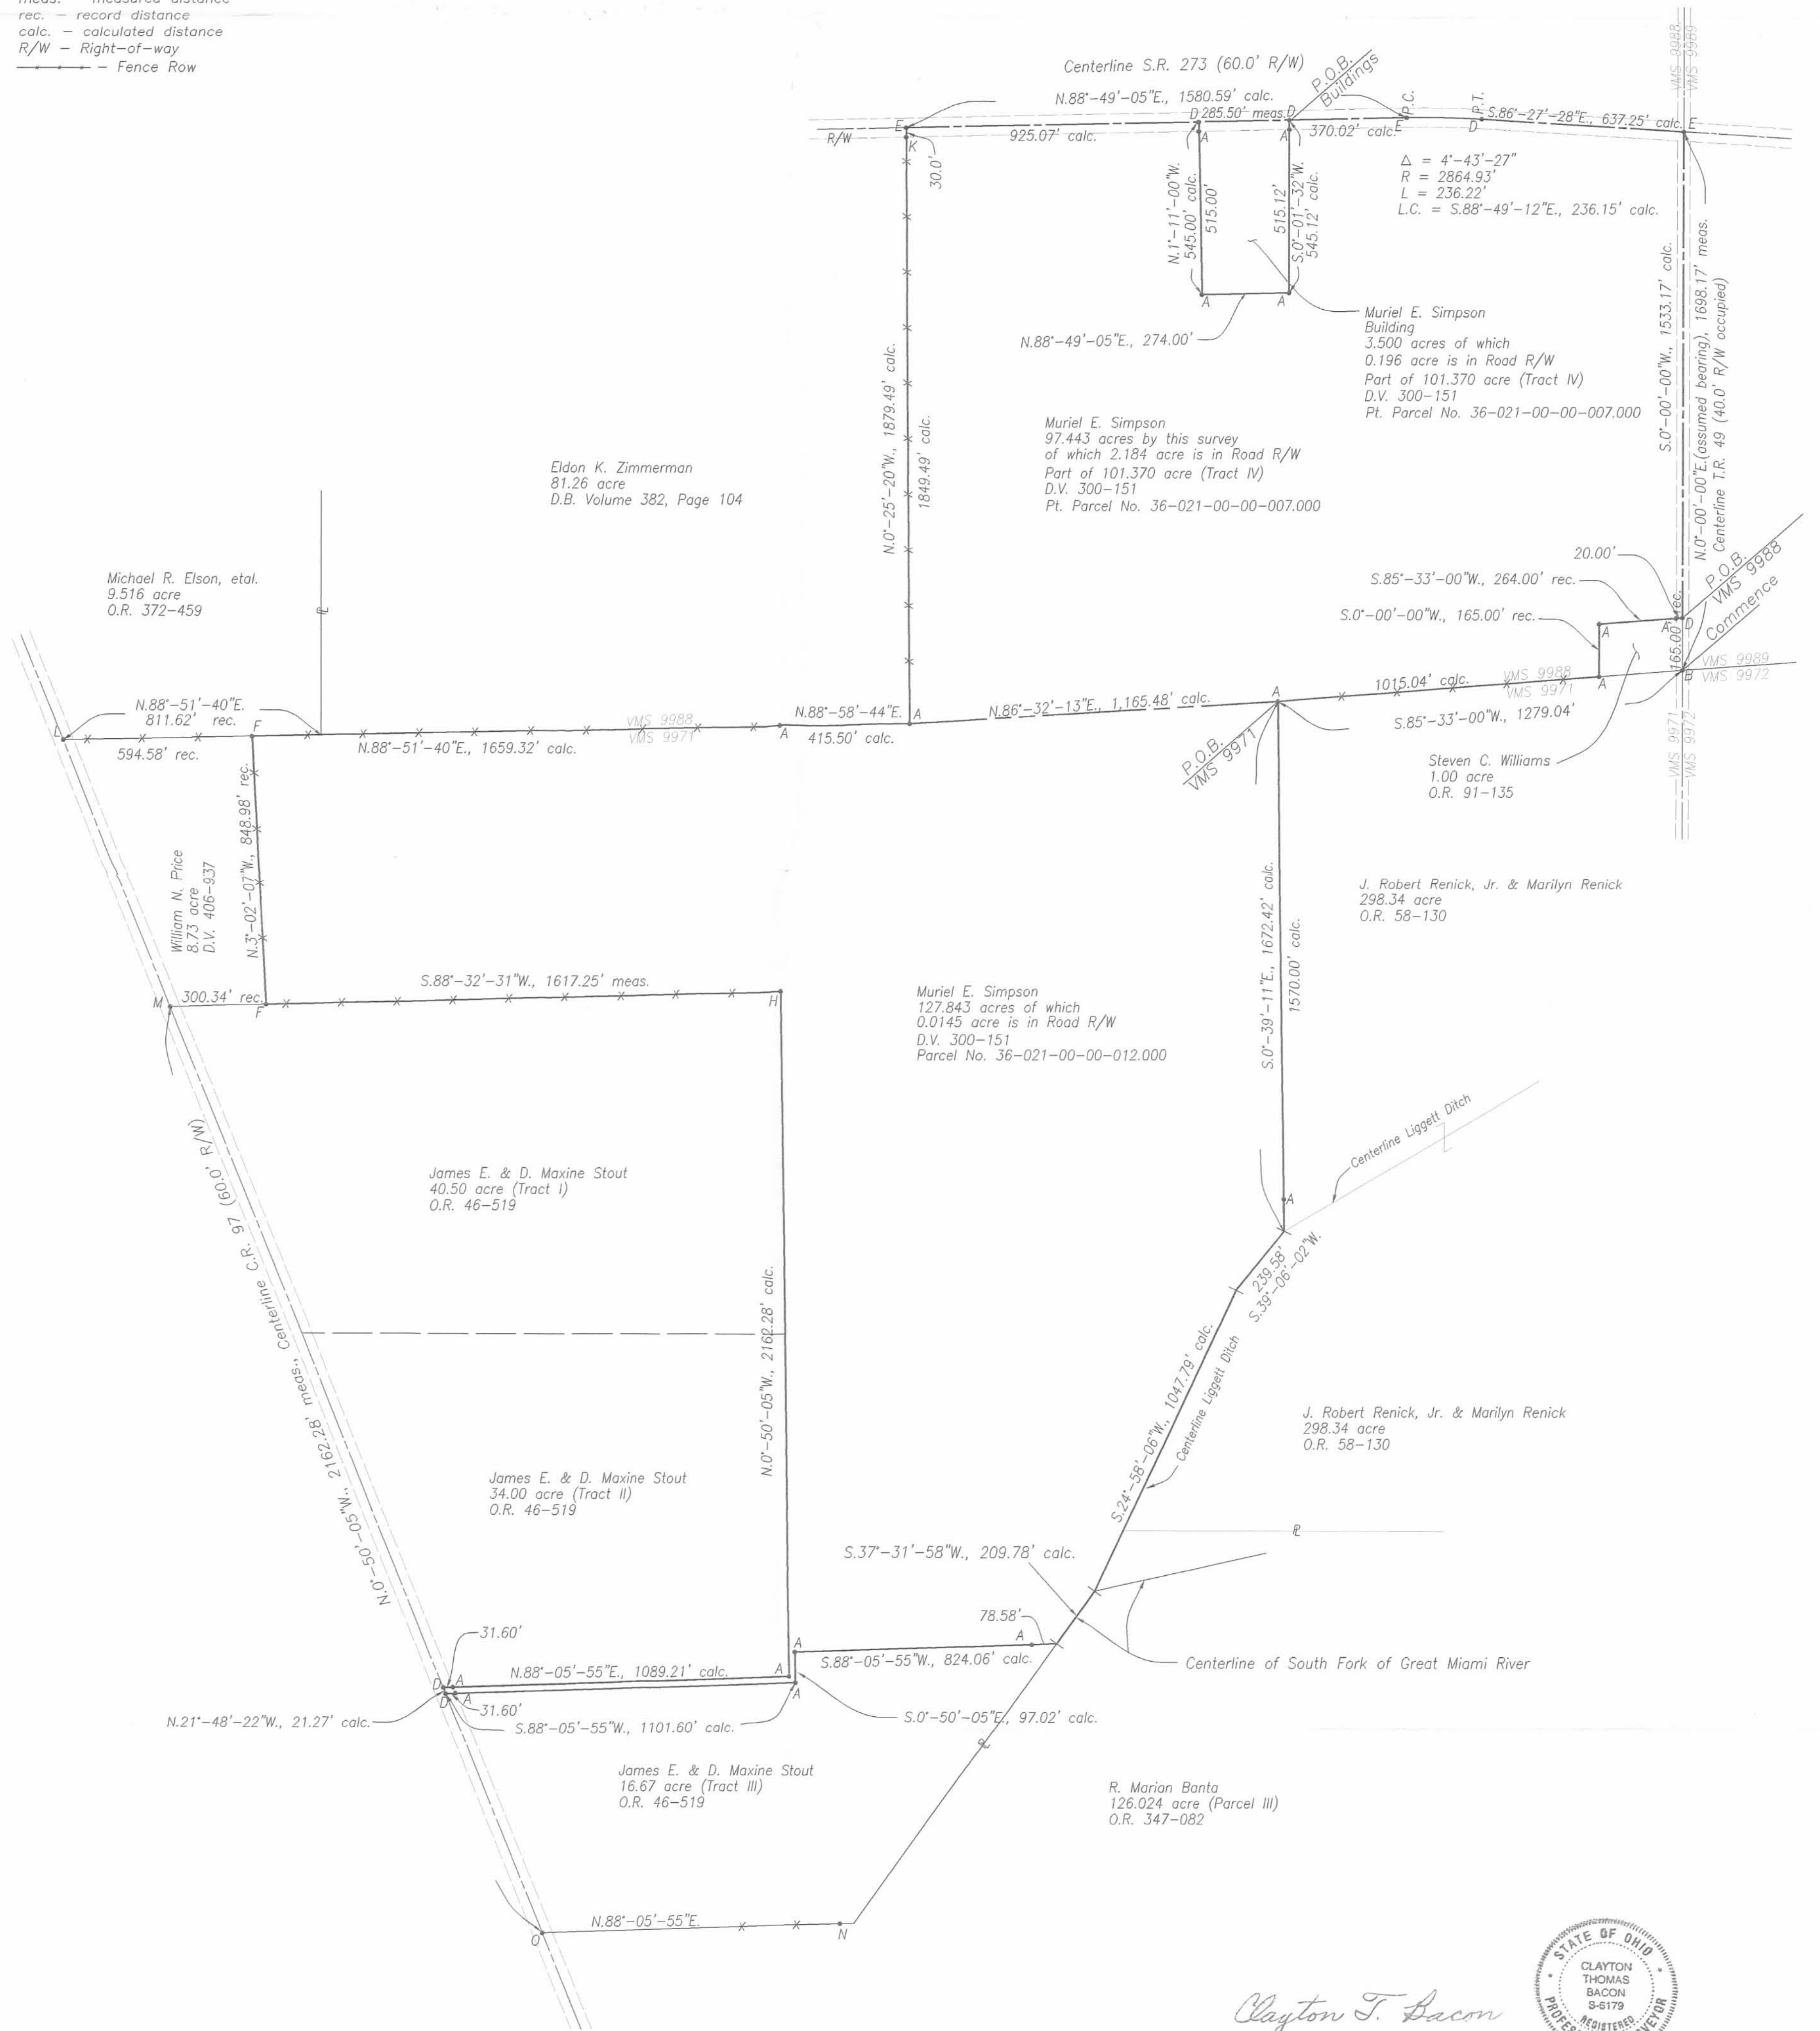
meas. – measured distance
rec. – record distance
calc. – calculated distance
R/W – Right-of-way
– Fence Row

Centerline S.R. 273 (60.0' R/W)
P.O.B. Buildings
N.88°-49'-05"E., 1580.59' calc.
D 285.50' meas. D
P.C.
P.T.
S.86°-27'-28"E., 637.25' calc. E
R/W
E
925.07' calc.
A
A
370.02' calc. E
D
K
30.0'
$\Delta$ = 4°-43'-27"
R = 2864.93'
L = 236.22'
L.C. = S.88°-49'-12"E., 236.15' calc.
N.1°-11'-00"W. 545.00' calc.
515.00'
515.12'
S.0°-01'-32"W. 545.12' calc.
A
A
Muriel E. Simpson
Building
3.500 acres of which
0.196 acre is in Road R/W
Part of 101.370 acre (Tract IV)
D.V. 300-151
Pt. Parcel No. 36-021-00-00-007.000
N.88°-49'-05"E., 274.00'
VMS 9988
VMS 9989
S.0°-00'-00"W., 1533.17' calc.
N.0°-00'-00"E.(assumed bearing), 1698.17' meas.
Centerline T.R. 49 (40.0' R/W occupied)
N.0°-25'-20"W., 1879.49' calc.
1849.49' calc.
Muriel E. Simpson
97.443 acres by this survey
of which 2.184 acre is in Road R/W
Part of 101.370 acre (Tract IV)
D.V. 300-151
Pt. Parcel No. 36-021-00-00-007.000
Eldon K. Zimmerman
81.26 acre
D.B. Volume 382, Page 104
Michael R. Elson, etal.
9.516 acre
O.R. 372-459
20.00'
S.85°-33'-00"W., 264.00' rec.
P.O.B. VMS 9988
Commence
S.0°-00'-00"W., 165.00' rec.
A
A
165.00' rec.
D
1015.04' calc.
VMS 9988
VMS 9971
A
B
VMS 9989
VMS 9972
N.88°-51'-40"E.
811.62' rec.
L
F
594.58' rec.
N.88°-51'-40"E., 1659.32' calc.
VMS 9988
VMS 9971
A
N.88°-58'-44"E.
A
415.50' calc.
N.86°-32'-13"E., 1,165.48' calc.
A
S.85°-33'-00"W., 1279.04'
P.O.B. VMS 9971
Steven C. Williams
1.00 acre
O.R. 91-135
VMS 9971
VMS 9972
N.3°-02'-07"W., 848.98' rec.
William N. Price
8.73 acre
D.V. 406-937
S.0°-39'-11"E., 1672.42' calc.
1570.00' calc.
J. Robert Renick, Jr. & Marilyn Renick
298.34 acre
O.R. 58-130
S.88°-32'-31"W., 1617.25' meas.
M
300.34' rec.
F
H
Muriel E. Simpson
127.843 acres of which
0.0145 acre is in Road R/W
D.V. 300-151
Parcel No. 36-021-00-00-012.000
Centerline Liggett Ditch
James E. & D. Maxine Stout
40.50 acre (Tract I)
O.R. 46-519
A
N.0°-50'-05"W., 2162.28' meas., Centerline C.R. 97 (60.0' R/W)
N.0°-50'-05"W., 2162.28' calc.
239.58'
S.39°-06'-02"W.
S.24°-58'-06"W., 1047.79' calc.
Centerline Liggett Ditch
J. Robert Renick, Jr. & Marilyn Renick
298.34 acre
O.R. 58-130
James E. & D. Maxine Stout
34.00 acre (Tract II)
O.R. 46-519
S.37°-31'-58"W., 209.78' calc.
78.58'
A
31.60'
A
N.88°-05'-55"E., 1089.21' calc.
A
S.88°-05'-55"W., 824.06' calc.
Centerline of South Fork of Great Miami River
D
A
A
D
31.60'
A
N.21°-48'-22"W., 21.27' calc.
S.88°-05'-55"W., 1101.60' calc.
S.0°-50'-05"E., 97.02' calc.
James E. & D. Maxine Stout
16.67 acre (Tract III)
O.R. 46-519
R. Marian Banta
126.024 acre (Parcel III)
O.R. 347-082
N.88°-05'-55"E.
O
N
Clayton T. Bacon
STATE OF OHIO
CLAYTON THOMAS BACON S-6179
REGISTERED
PROFESSIONAL SURVEYOR